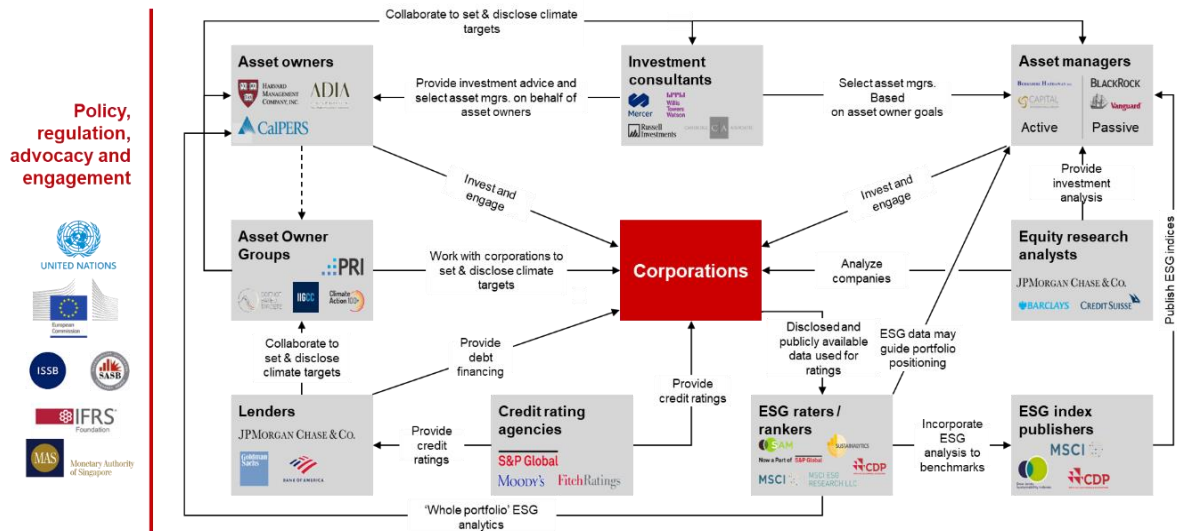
Policy, regulation, advocacy and engagement

UNITED NATIONS

European Commission

ISSB

SASB

IFRS Foundation

MAS Monetary Authority of Singapore

Collaborate to set & disclose climate targets

Asset owners

Harvard Management Company, Inc.

ADIA

CalPERS

Provide investment advice and select asset mgrs. on behalf of asset owners

Investment consultants

Mercer

WTW Willis Towers Watson

Russell Investments

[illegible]

CA

Select asset mgrs. Based on asset owner goals

Asset managers

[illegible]

Capital

BlackRock

Vanguard

Active

Passive

Invest and engage

Invest and engage

Provide investment analysis

Publish ESG indices

Asset Owner Groups

PRI

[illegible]

IIGCC

Climate Action 100+

Work with corporations to set & disclose climate targets

Corporations

Analyze companies

Equity research analysts

JPMorgan Chase & Co.

Barclays

Credit Suisse

Collaborate to set & disclose climate targets

Provide debt financing

Provide credit ratings

Disclosed and publicly available data used for ratings

ESG data may guide portfolio positioning

Lenders

JPMorgan Chase & Co.

Goldman Sachs

Bank of America

Provide credit ratings

Credit rating agencies

S&P Global

Moody's

FitchRatings

ESG raters / rankers

SAM Now a Part of S&P Global

Sustainalytics

CDP

MSCI

MSCI ESG Research LLC

Incorporate ESG analysis to benchmarks

ESG index publishers

MSCI

Dow Jones Sustainability Indices

CDP

'Whole portfolio' ESG analytics